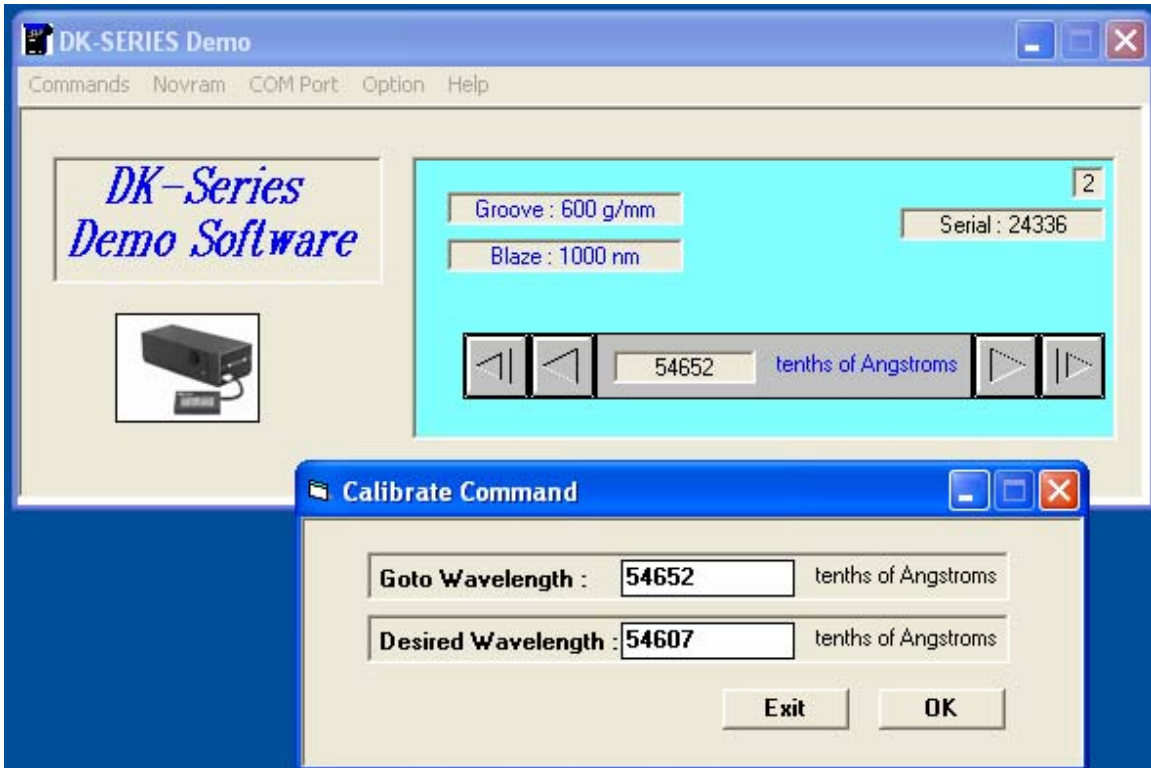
DK-SERIES Demo

Commands Novram COM Port Option Help

DK-Series Demo Software

Groove : 600 g/mm

Blaze : 1000 nm

2

Serial : 24336

54652 tenths of Angstroms

Calibrate Command

Goto Wavelength : 54652 tenths of Angstroms

Desired Wavelength : 54607 tenths of Angstroms

Exit

OK